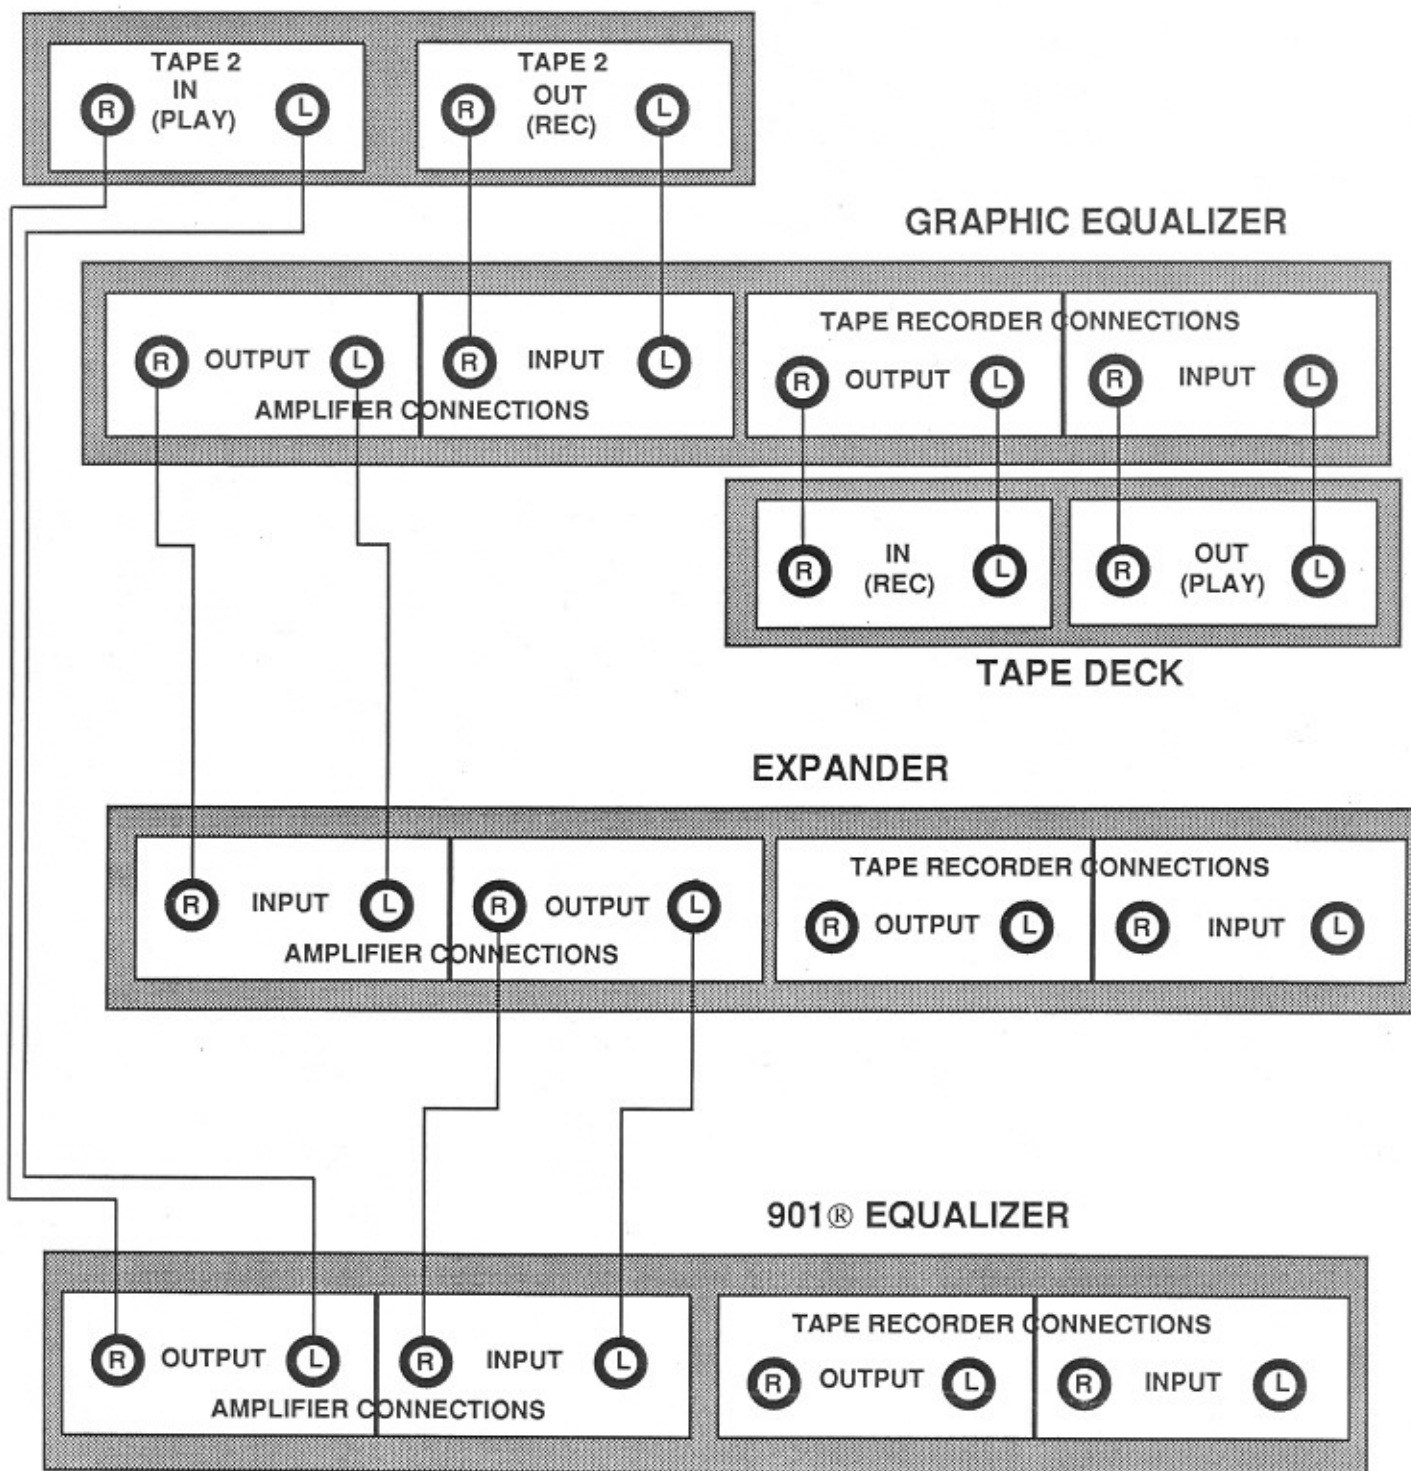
TAPE 2
IN
(PLAY)
R L

TAPE 2
OUT
(REC)
R L

GRAPHIC EQUALIZER

R OUTPUT L
R INPUT L
AMPLIFIER CONNECTIONS

TAPE RECORDER CONNECTIONS
R OUTPUT L
R INPUT L

R IN (REC) L
R OUT (PLAY) L

TAPE DECK

EXPANDER

R INPUT L
R OUTPUT L
AMPLIFIER CONNECTIONS

TAPE RECORDER CONNECTIONS
R OUTPUT L
R INPUT L

901® EQUALIZER

R OUTPUT L
R INPUT L
AMPLIFIER CONNECTIONS

TAPE RECORDER CONNECTIONS
R OUTPUT L
R INPUT L